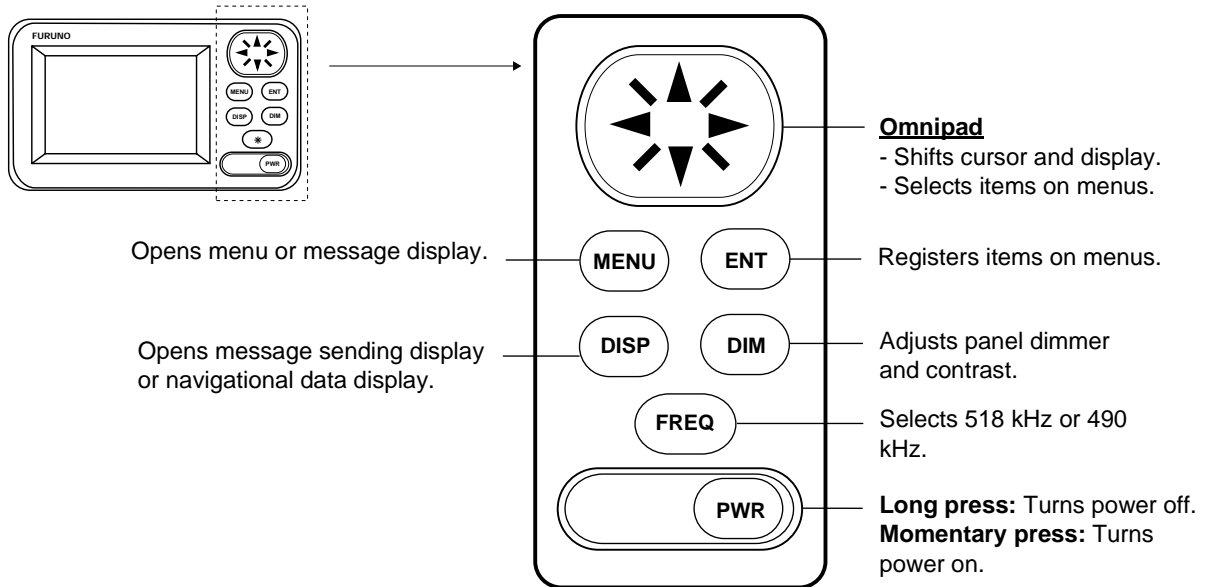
FURUNO

MENU
ENT
DISP
DIM
PWR

Omnipad
- Shifts cursor and display.
- Selects items on menus.

Opens menu or message display.

MENU

ENT

Registers items on menus.

Opens message sending display or navigational data display.

DISP

DIM

Adjusts panel dimmer and contrast.

FREQ

Selects 518 kHz or 490 kHz.

PWR

**Long press:** Turns power off.
**Momentary press:** Turns power on.